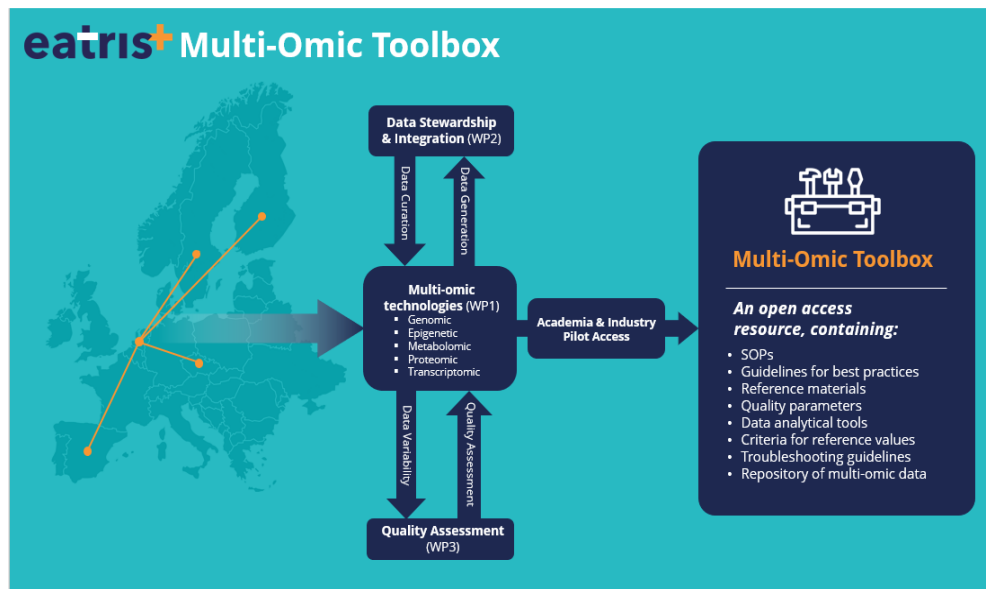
eatris+ Multi-Omic Toolbox

Data Stewardship & Integration (WP2)

Data Curation

Data Generation

Multi-omic technologies (WP1)
- Genomic
- Epigenetic
- Metabolomic
- Proteomic
- Transcriptomic

Academia & Industry Pilot Access

Data Variability

Quality Assessment

Quality Assessment (WP3)

Multi-Omic Toolbox

An open access resource, containing:
- SOPs
- Guidelines for best practices
- Reference materials
- Quality parameters
- Data analytical tools
- Criteria for reference values
- Troubleshooting guidelines
- Repository of multi-omic data